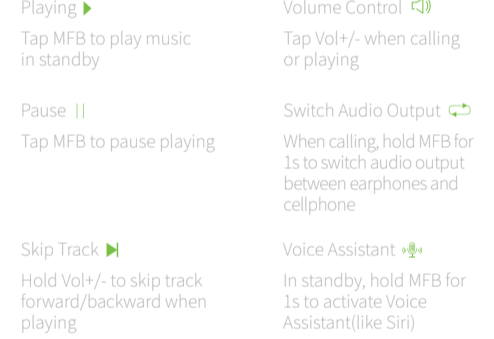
Playing

Tap MFB to play music in standby

Pause

Tap MFB to pause playing

Skip Track

Hold Vol+/- to skip track forward/backward when playing

Volume Control

Tap Vol+/- when calling or playing

Switch Audio Output

When calling, hold MFB for 1s to switch audio output between earphones and cellphone

Voice Assistant

In standby, hold MFB for 1s to activate Voice Assistant(like Siri)